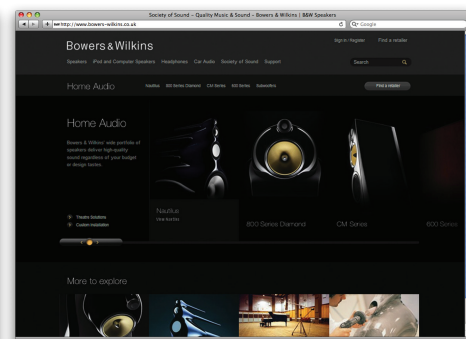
Society of Sound – Quality Music & Sound – Bowers & Wilkins | B&W Speakers

http://www.bowers-wilkins.co.uk

Google

Bowers & Wilkins

Sign in / Register

Find a retailer

Speakers

iPod and Computer Speakers

Headphones

Car Audio

Society of Sound

Support

Search

Home Audio

Nautilus

800 Series Diamond

CM Series

600 Series

Subwoofers

Find a retailer

Home Audio

Bowers & Wilkins' wide portfolio of speakers deliver high-quality sound regardless of your budget or design tastes.

Theatre Solutions

Custom installation

Nautilus

View Nautilus

800 Series Diamond

CM Series

600 Series

More to explore